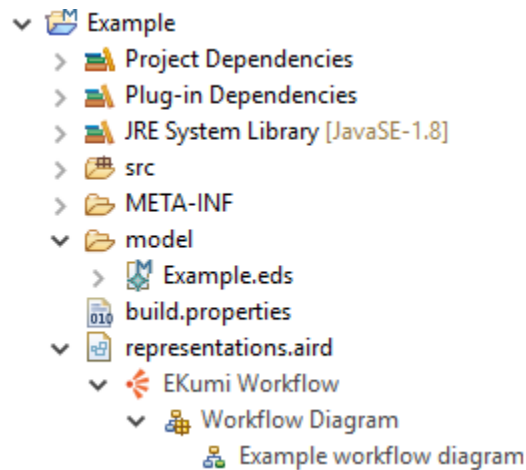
Example
Project Dependencies
Plug-in Dependencies
JRE System Library [JavaSE-1.8]
src
META-INF
model
Example.eds
build.properties
representations.aird
EKumi Workflow
Workflow Diagram
Example workflow diagram